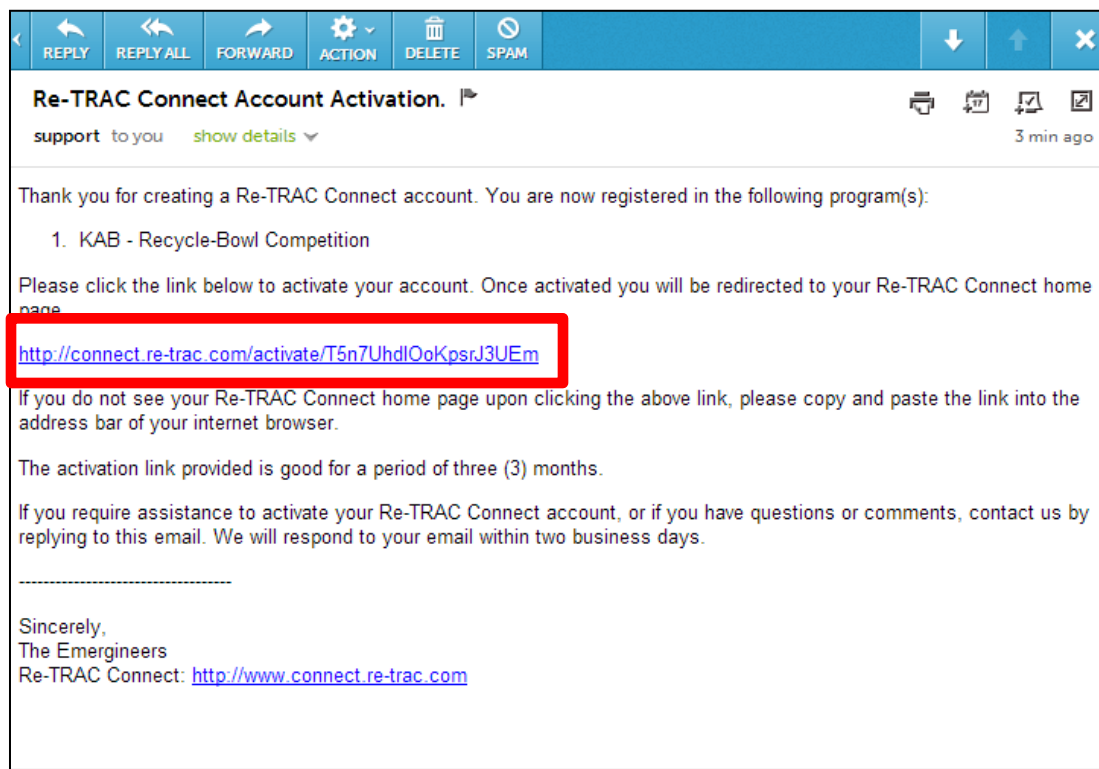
REPLY REPLY ALL FORWARD ACTION DELETE SPAM

Re-TRAC Connect Account Activation.

support to you show details

3 min ago

Thank you for creating a Re-TRAC Connect account. You are now registered in the following program(s):

1. KAB - Recycle-Bowl Competition

Please click the link below to activate your account. Once activated you will be redirected to your Re-TRAC Connect home page.

http://connect.re-trac.com/activate/T5n7UhdlOoKpsrJ3UEm

If you do not see your Re-TRAC Connect home page upon clicking the above link, please copy and paste the link into the address bar of your internet browser.

The activation link provided is good for a period of three (3) months.

If you require assistance to activate your Re-TRAC Connect account, or if you have questions or comments, contact us by replying to this email. We will respond to your email within two business days.

-----------------------------------

Sincerely,
The Emergineers
Re-TRAC Connect: http://www.connect.re-trac.com